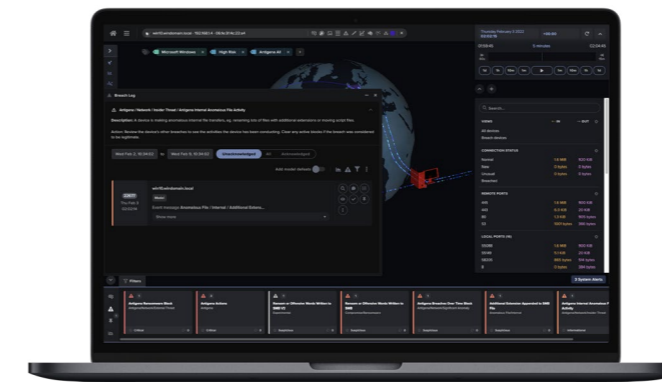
Microsoft Windows
High Risk
Antigena All

Breach Log

Antigena / Network / Insider Threat / Antigena Internal Anomalous File Activity

Description: A device is making anomalous internal file transfers, eg. renaming lots of files with additional extensions or moving script files.

Action: Review the device's other breaches to see the activities the device has been conducting. Clear any active blocks if the breach was considered to be legitimate.

Unacknowledged
All
Acknowledged

Thursday February 3 2022
5 minutes

Search...

CONNECTION STATUS
Normal
New
Unusual
Breached

REMOTE PORTS

LOCAL PORTS

Filters

2 System Alerts

Antigena Ransomware Block
Antigena Actions
Antigena Breaches Over Time Block
Additional Extension Appended to SMB File
Antigena Internal Anomalous File Activity